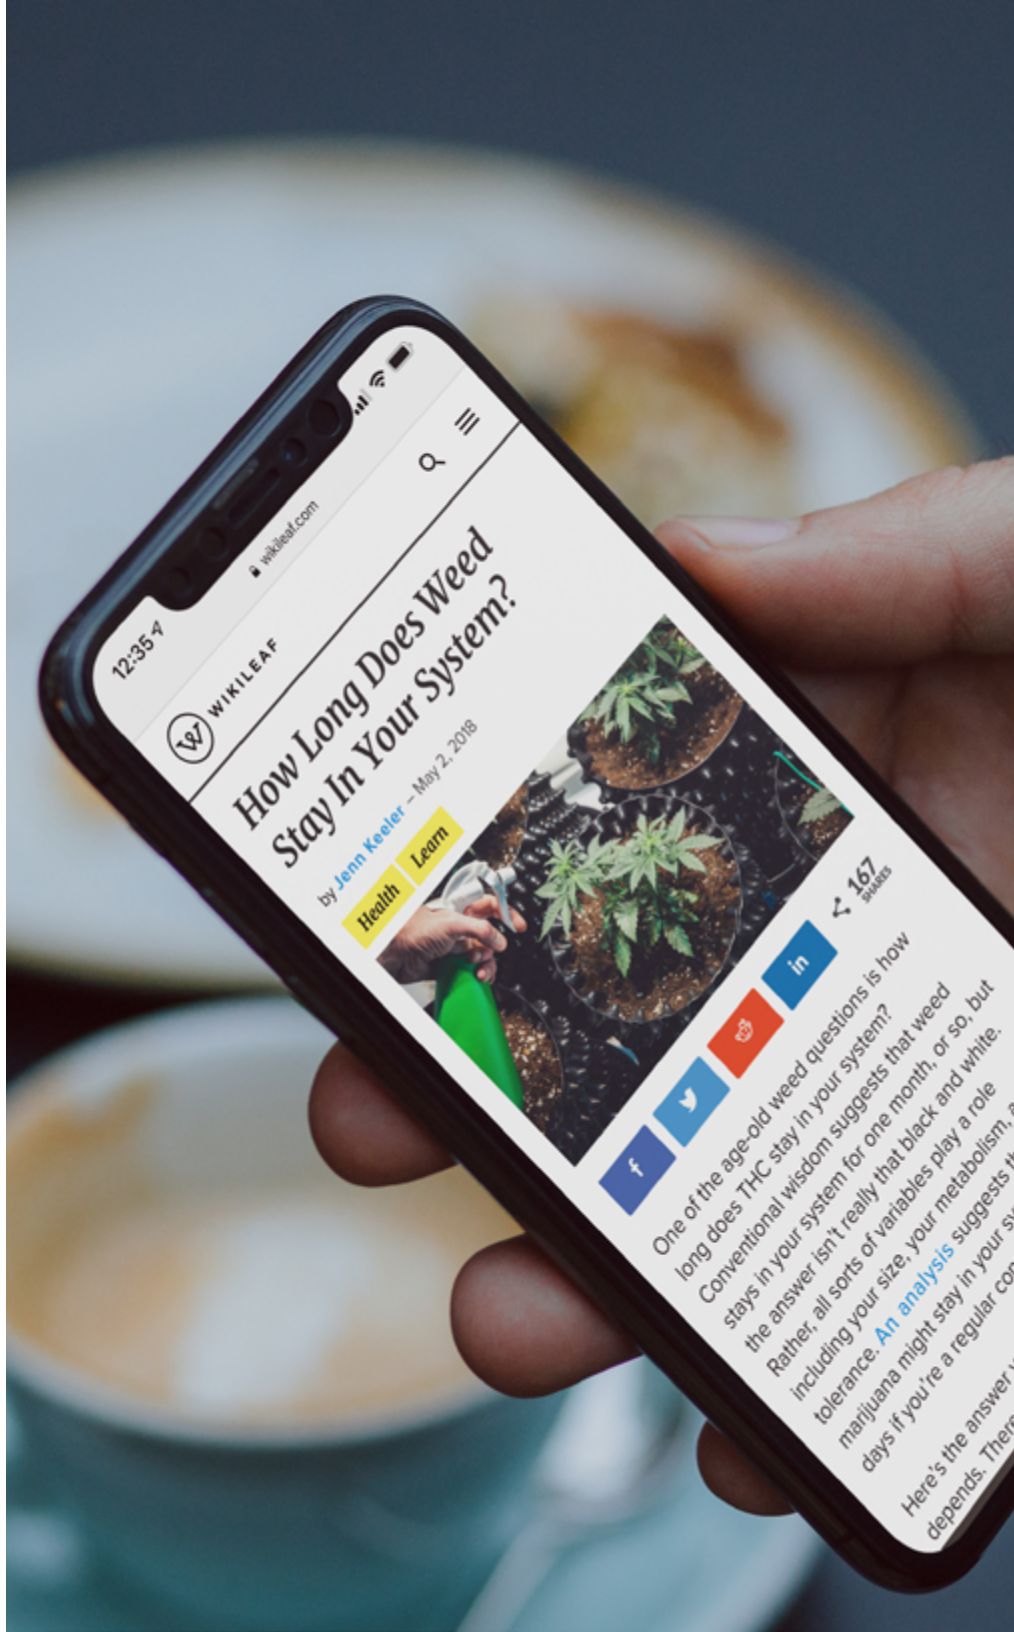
12:35

wikileaf.com

W WIKILEAF

How Long Does Weed Stay In Your System?

by Jenn Keeler – May 2, 2018

Health Learn

167 SHARES

f in

One of the age-old weed questions is how long does THC stay in your system? Conventional wisdom suggests that weed stays in your system for one month, or so, but the answer isn't really that black and white. Rather, all sorts of variables play a role including your size, your metabolism, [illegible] tolerance. An analysis suggests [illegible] marijuana might stay in your s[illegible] days if you're a regular co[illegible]

Here's the answer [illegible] depends. There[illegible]